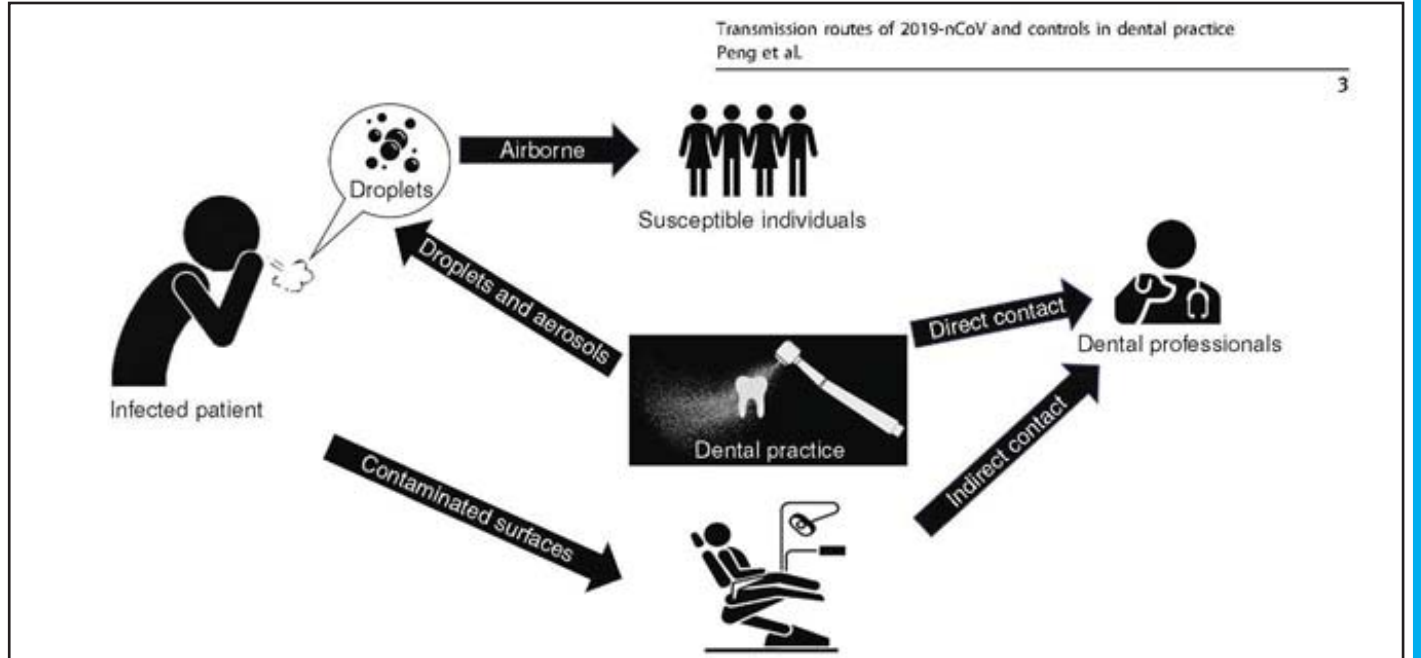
Transmission routes of 2019-nCoV and controls in dental practice
Peng et al.

3

Droplets

Airborne

Susceptible individuals

Droplets and aerosols

Direct contact

Dental professionals

Infected patient

Dental practice

Indirect contact

Contaminated surfaces